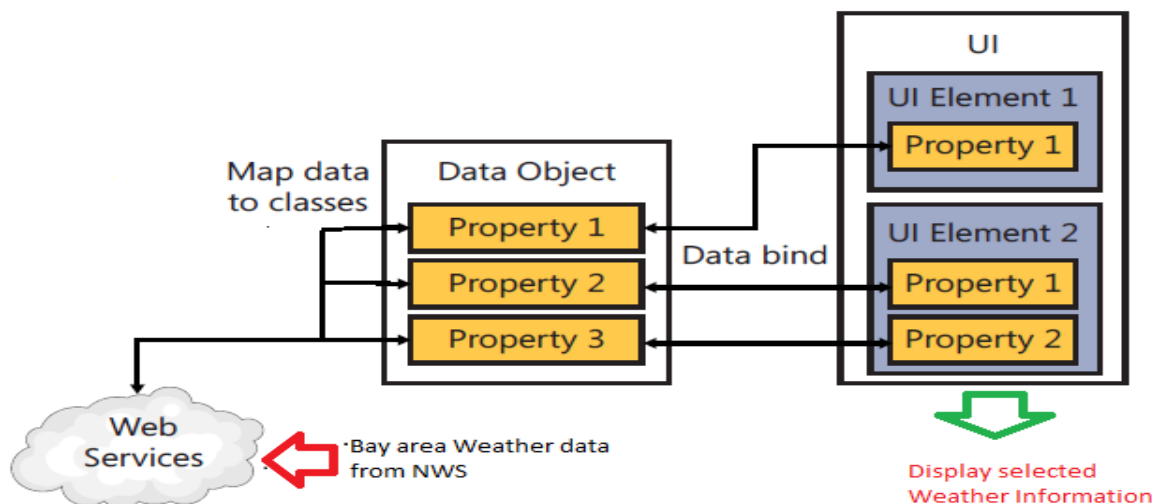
UI

UI Element 1

Property 1

Map data to classes

Data Object

Property 1

Data bind

UI Element 2

Property 2

Property 1

Property 3

Property 2

Web Services

·Bay area Weather data from NWS

Display selected Weather Information